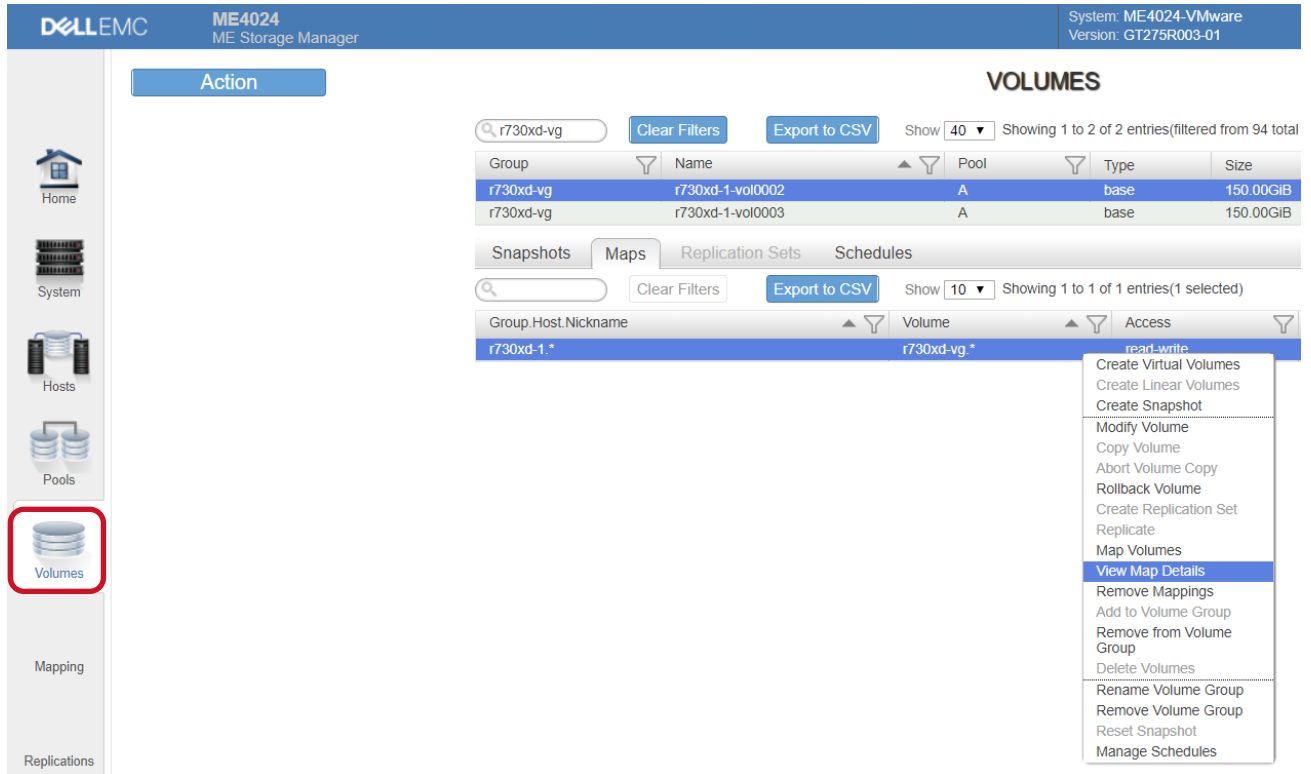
DELLEMC ME4024
ME Storage Manager

System: ME4024-VMware
Version: GT275R003-01

Home
System
Hosts
Pools
Volumes
Mapping
Replications

Action

VOLUMES

r730xd-vg Clear Filters Export to CSV Show 40 Showing 1 to 2 of 2 entries(filtered from 94 total

| Group | Name | Pool | Type | Size |
|---|---|---|---|---|
| r730xd-vg | r730xd-1-vol0002 | A | base | 150.00GiB |
| r730xd-vg | r730xd-1-vol0003 | A | base | 150.00GiB |

Snapshots Maps Replication Sets Schedules

Clear Filters Export to CSV Show 10 Showing 1 to 1 of 1 entries(1 selected)

| Group.Host.Nickname | Volume | Access |
|---|---|---|
| r730xd-1.* | r730xd-vg.* | read-write |

Create Virtual Volumes
Create Linear Volumes
Create Snapshot
Modify Volume
Copy Volume
Abort Volume Copy
Rollback Volume
Create Replication Set
Replicate
Map Volumes
View Map Details
Remove Mappings
Add to Volume Group
Remove from Volume Group
Delete Volumes
Rename Volume Group
Remove Volume Group
Reset Snapshot
Manage Schedules